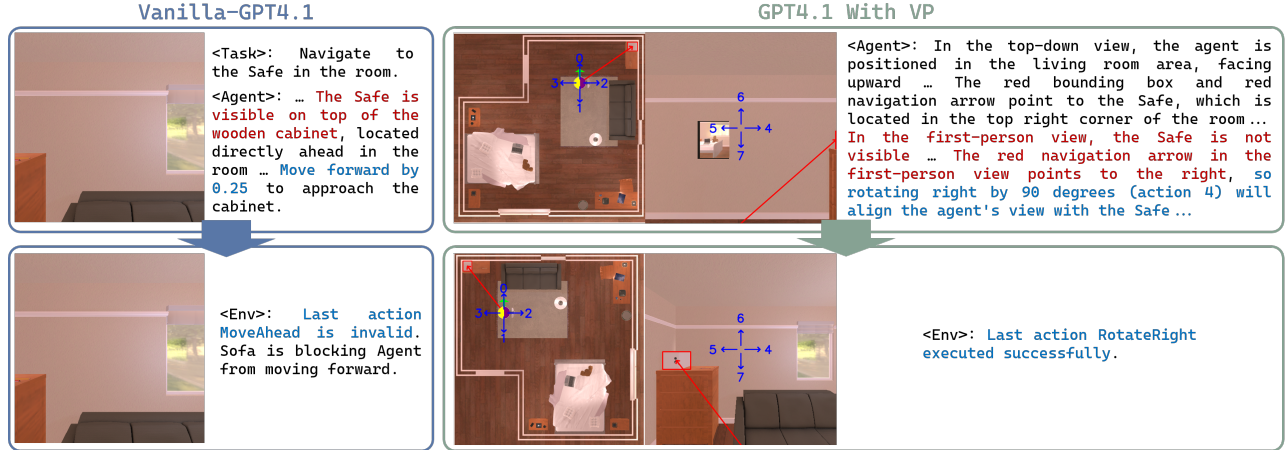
Vanilla-GPT4.1

<Task>: Navigate to the Safe in the room.

<Agent>: … The Safe is visible on top of the wooden cabinet, located directly ahead in the room … Move forward by 0.25 to approach the cabinet.

<Env>: Last action MoveAhead is invalid. Sofa is blocking Agent from moving forward.

GPT4.1 With VP

0
3 2
1

6
5 4
7

<Agent>: In the top-down view, the agent is positioned in the living room area, facing upward … The red bounding box and red navigation arrow point to the Safe, which is located in the top right corner of the room… In the first-person view, the Safe is not visible … The red navigation arrow in the first-person view points to the right, so rotating right by 90 degrees (action 4) will align the agent's view with the Safe…

0
3 2
1

6
5 4
7

<Env>: Last action RotateRight executed successfully.